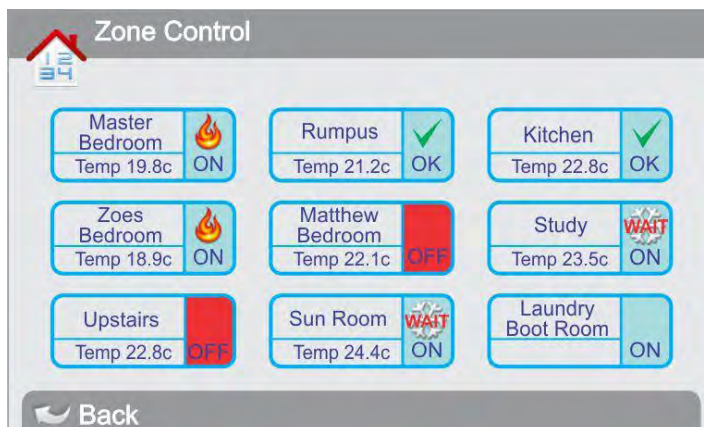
Zone Control

1 2
3 4

Master Bedroom
Temp 19.8c
ON

Rumpus
Temp 21.2c
OK

Kitchen
Temp 22.8c
OK

Zoes Bedroom
Temp 18.9c
ON

Matthew Bedroom
Temp 22.1c
OFF

Study
Temp 23.5c
WAIT
ON

Upstairs
Temp 22.8c
OFF

Sun Room
Temp 24.4c
WAIT
ON

Laundry Boot Room
ON

Back